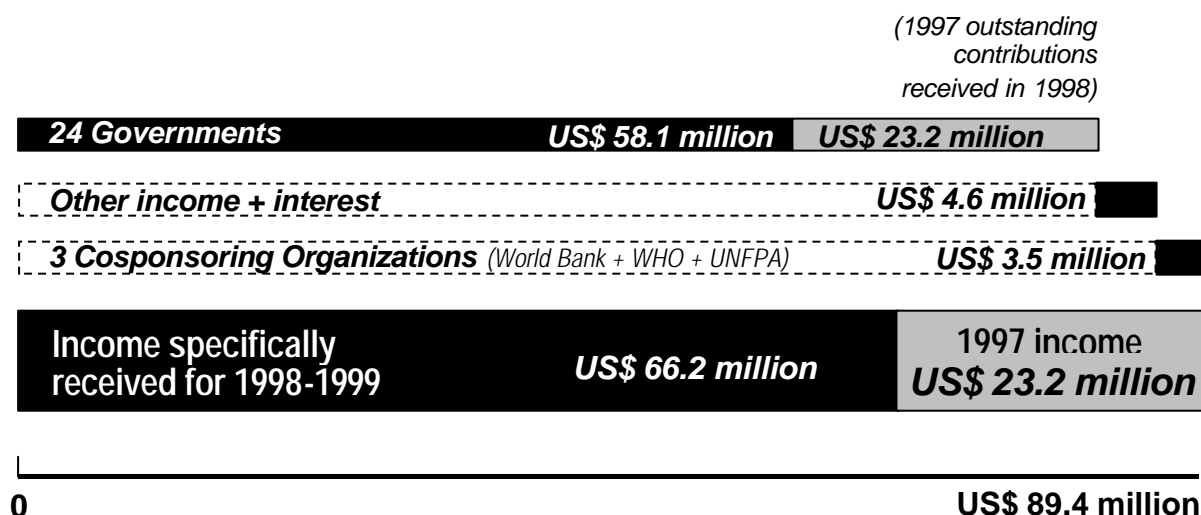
(1997 outstanding contributions received in 1998)

24 Governments US$ 58.1 million US$ 23.2 million

Other income + interest US$ 4.6 million

3 Cosponsoring Organizations (World Bank + WHO + UNFPA) US$ 3.5 million

Income specifically received for 1998-1999 US$ 66.2 million

1997 income US$ 23.2 million

0

US$ 89.4 million